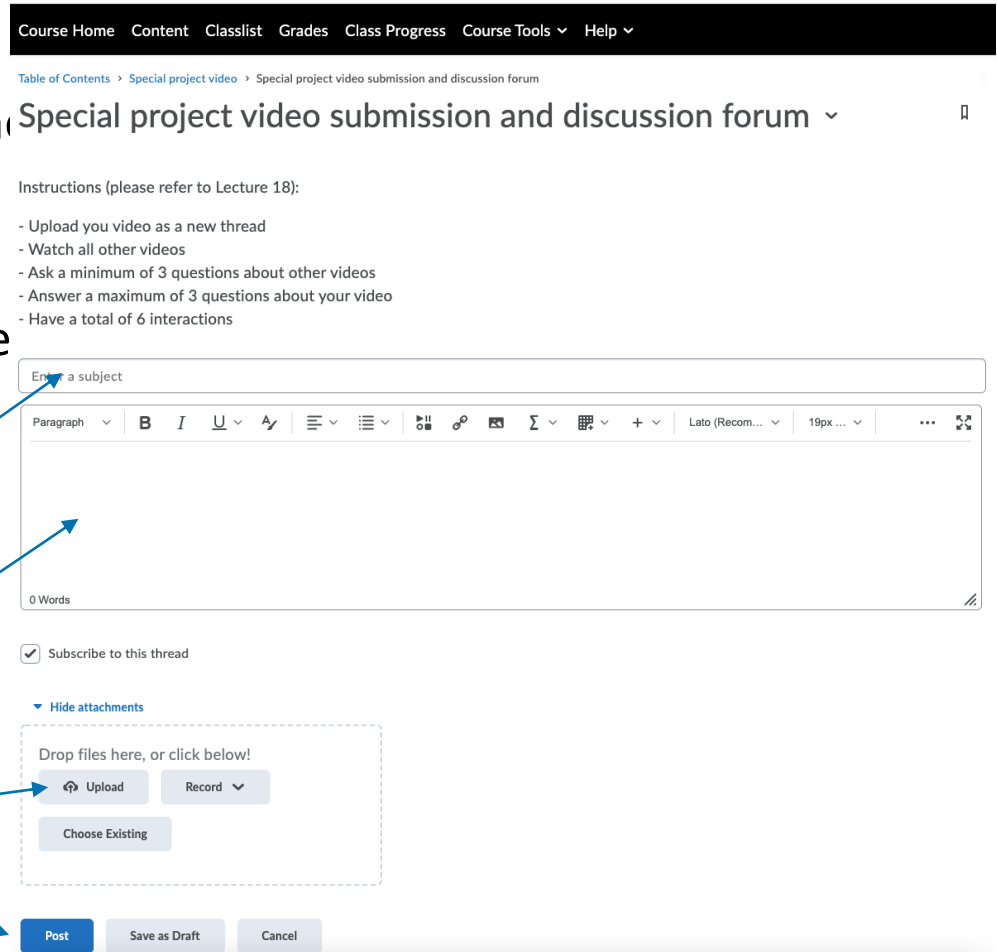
Course Home Content Classlist Grades Class Progress Course Tools Help

Table of Contents › Special project video › Special project video submission and discussion forum

Special project video submission and discussion forum

Instructions (please refer to Lecture 18):

- Upload you video as a new thread
- Watch all other videos
- Ask a minimum of 3 questions about other videos
- Answer a maximum of 3 questions about your video
- Have a total of 6 interactions

Enter a subject

Paragraph B I U Σ + Lato (Recom... 19px ...

0 Words

Subscribe to this thread

Hide attachments

Drop files here, or click below!

Upload Record

Choose Existing

Post Save as Draft Cancel